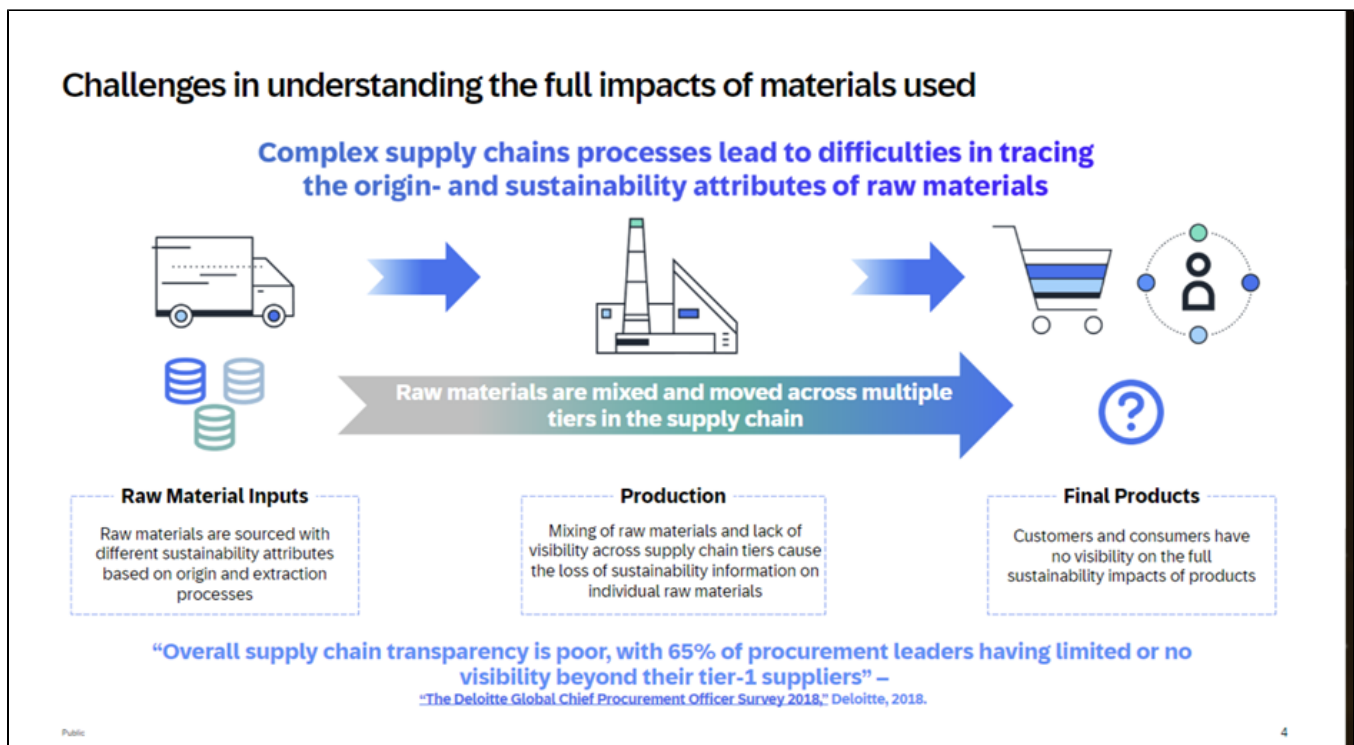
Challenges in understanding the full impacts of materials used

Complex supply chains processes lead to difficulties in tracing the origin- and sustainability attributes of raw materials

Raw materials are mixed and moved across multiple tiers in the supply chain

Raw Material Inputs

Raw materials are sourced with different sustainability attributes based on origin and extraction processes

Production

Mixing of raw materials and lack of visibility across supply chain tiers cause the loss of sustainability information on individual raw materials

Final Products

Customers and consumers have no visibility on the full sustainability impacts of products

"Overall supply chain transparency is poor, with 65% of procurement leaders having limited or no visibility beyond their tier-1 suppliers" –

"The Deloitte Global Chief Procurement Officer Survey 2018," Deloitte, 2018.

Public

4